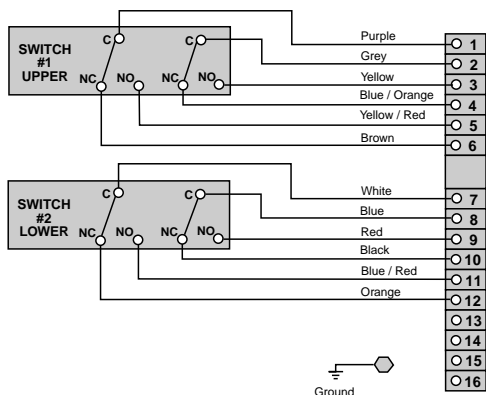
SWITCH
#1
UPPER

C
C
NC
NO
NC
NO

Purple
Grey
Yellow
Blue / Orange
Yellow / Red
Brown

1
2
3
4
5
6

SWITCH
#2
LOWER

C
C
NC
NO
NC
NO

White
Blue
Red
Black
Blue / Red
Orange

7
8
9
10
11
12
13
14
15
16

Ground